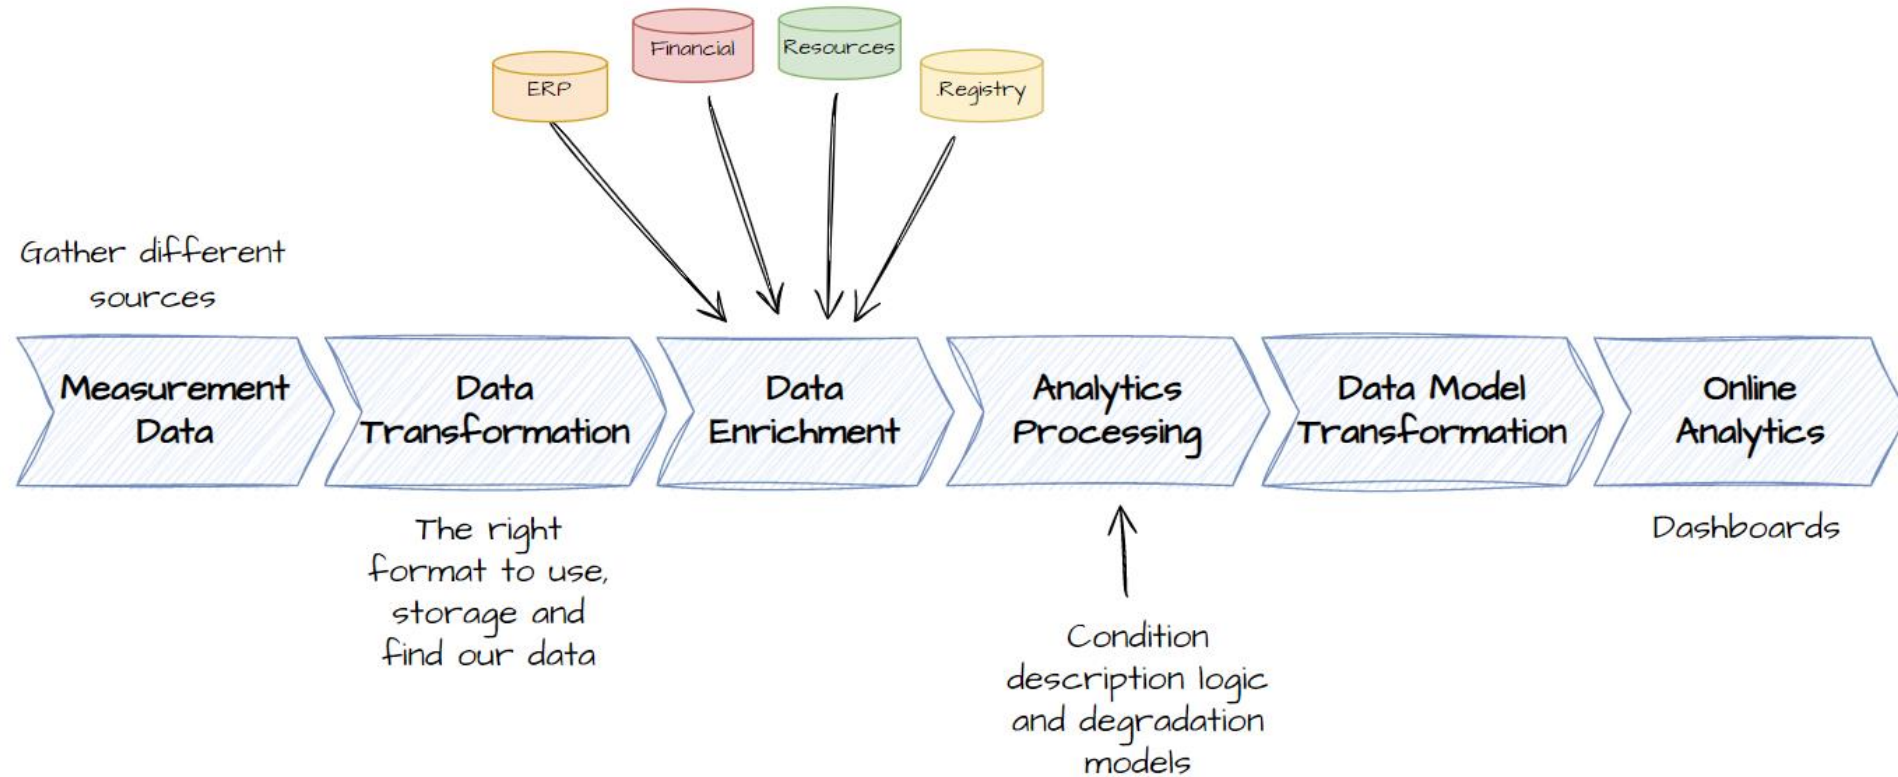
ERP

Financial

Resources

Registry

Gather different sources

Measurement Data

Data Transformation

Data Enrichment

Analytics Processing

Data Model Transformation

Online Analytics

The right format to use, storage and find our data

Dashboards

Condition description logic and degradation models